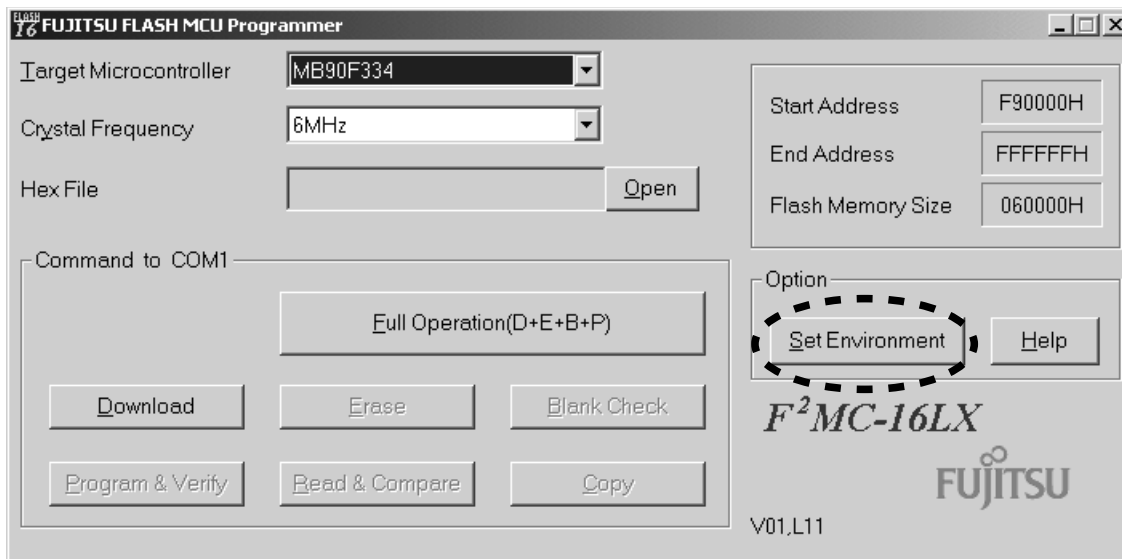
FLASH 16 FUJITSU FLASH MCU Programmer

Target Microcontroller MB90F334

Crystal Frequency 6MHz

Hex File Open

Start Address F90000H

End Address FFFFFFH

Flash Memory Size 060000H

Command to COM1

Full Operation(D+E+B+P)

Download Erase Blank Check

Program & Verify Read & Compare Copy

Option

Set Environment Help

$F^2MC$-16LX

FUJITSU

V01,L11